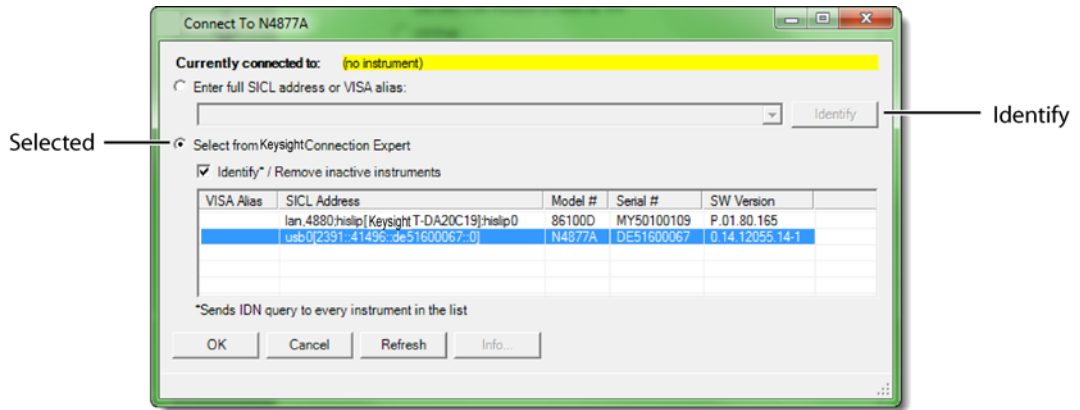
Connect To N4877A

Currently connected to: (no instrument)

Enter full SICL address or VISA alias:

Identify

Identify

Selected

Select from Keysight Connection Expert

Identify* / Remove inactive instruments

| VISA Alias | SICL Address | Model # | Serial # | SW Version |
|---|---|---|---|---|
| | lan,4880;hislip[Keysight T-DA20C19]:hislip0 | 86100D | MY50100109 | P.01.80.165 |
| | usb0[2391::41496::de51600067::0] | N4877A | DE51600067 | 0.14.12055.14-1 |

*Sends IDN query to every instrument in the list

OK Cancel Refresh Info...